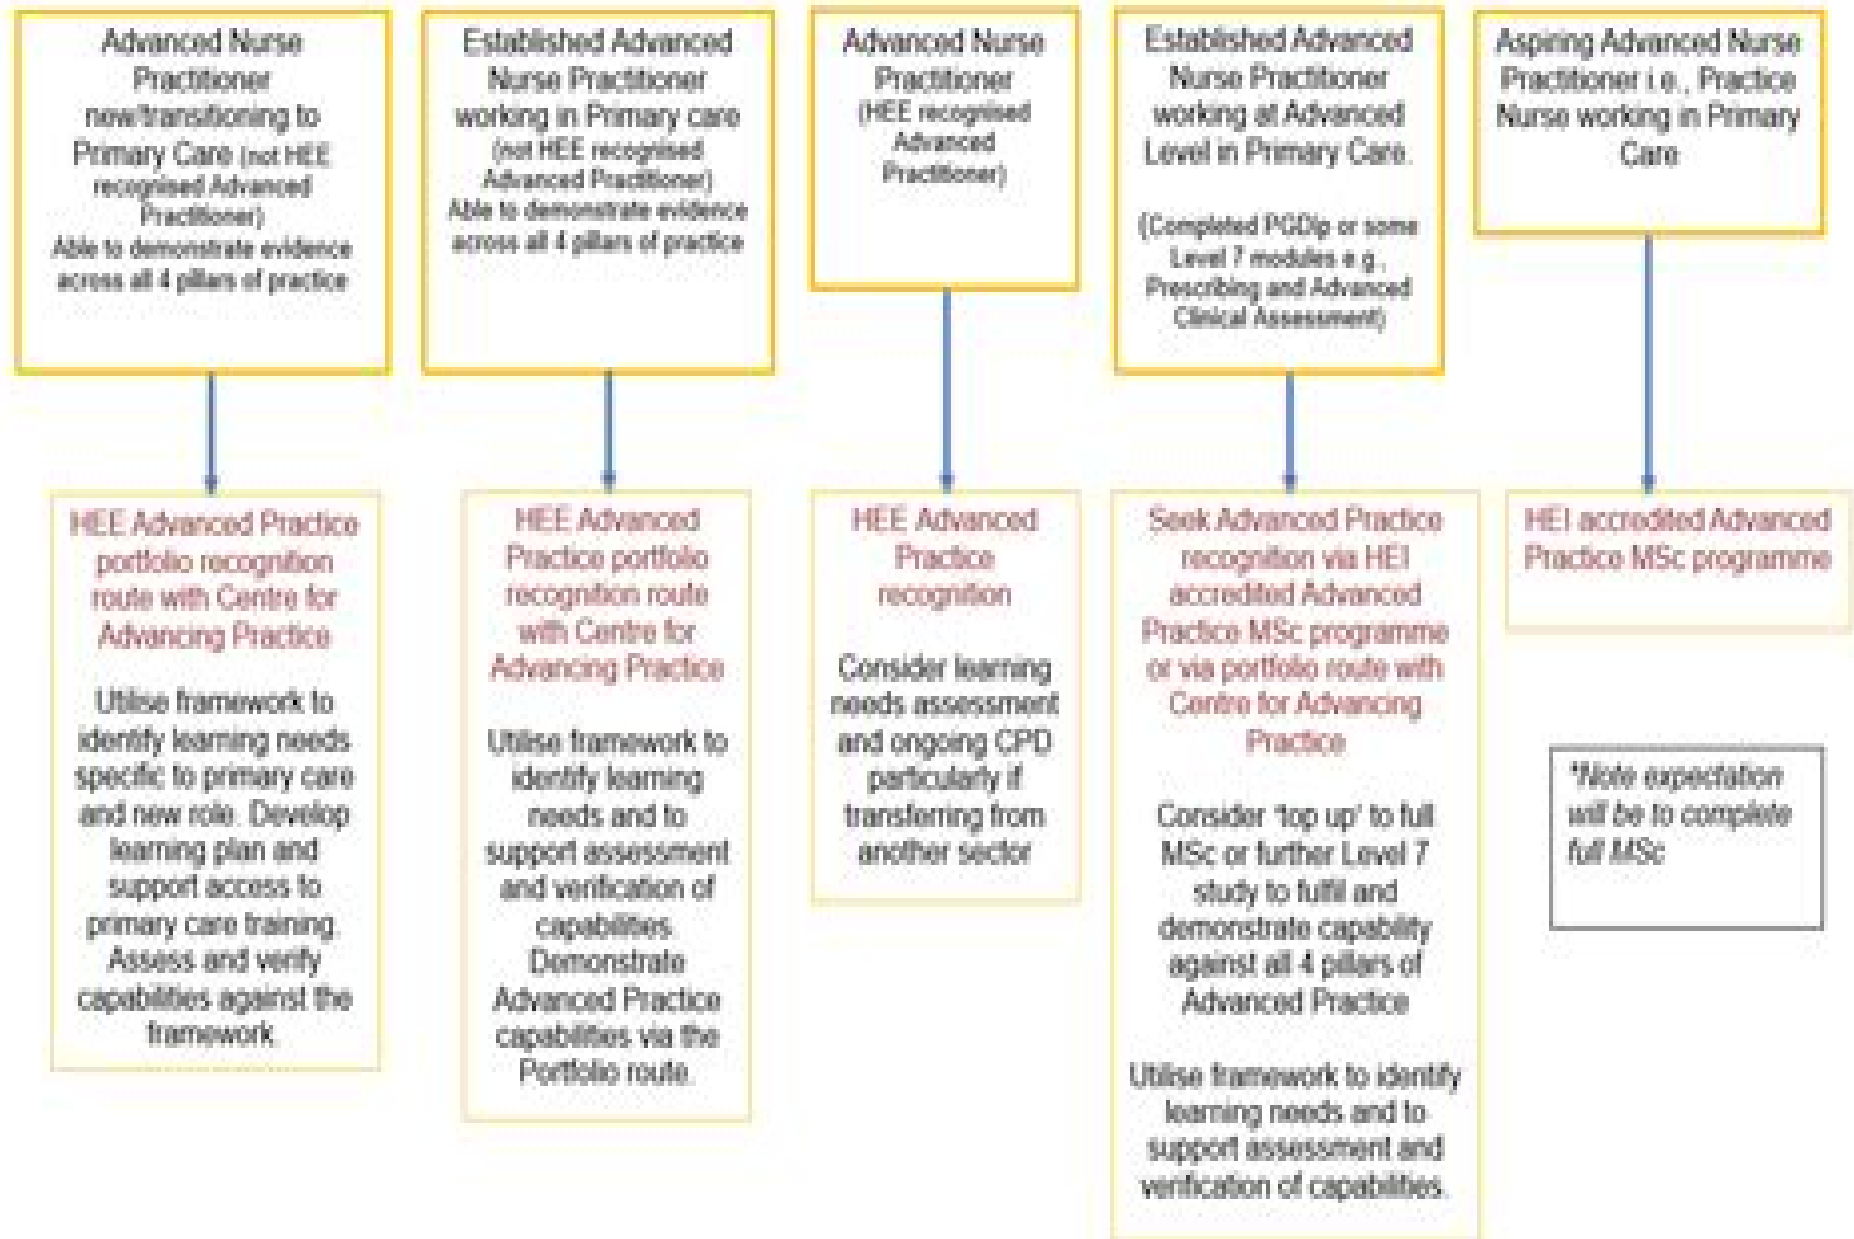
Advanced Nurse Practitioner new/transitioning to Primary Care (not HEE recognised Advanced Practitioner) Able to demonstrate evidence across all 4 pillars of practice

HEE Advanced Practice portfolio recognition route with Centre for Advancing Practice

Utilise framework to identify learning needs specific to primary care and new role. Develop learning plan and support access to primary care training. Assess and verify capabilities against the framework.

Established Advanced Nurse Practitioner working in Primary care (not HEE recognised Advanced Practitioner) Able to demonstrate evidence across all 4 pillars of practice

HEE Advanced Practice portfolio recognition route with Centre for Advancing Practice

Utilise framework to identify learning needs and to support assessment and verification of capabilities. Demonstrate Advanced Practice capabilities via the Portfolio route.

Advanced Nurse Practitioner (HEE recognised Advanced Practitioner)

HEE Advanced Practice recognition

Consider learning needs assessment and ongoing CPD particularly if transferring from another sector

Established Advanced Nurse Practitioner working at Advanced Level in Primary Care.

(Completed PGDip or some Level 7 modules e.g., Prescribing and Advanced Clinical Assessment)

Seek Advanced Practice recognition via HEI accredited Advanced Practice MSc programme or via portfolio route with Centre for Advancing Practice

Consider 'top up' to full MSc or further Level 7 study to fulfil and demonstrate capability against all 4 pillars of Advanced Practice

Utilise framework to identify learning needs and to support assessment and verification of capabilities.

Aspiring Advanced Nurse Practitioner i.e., Practice Nurse working in Primary Care

HEI accredited Advanced Practice MSc programme

*Note expectation will be to complete full MSc